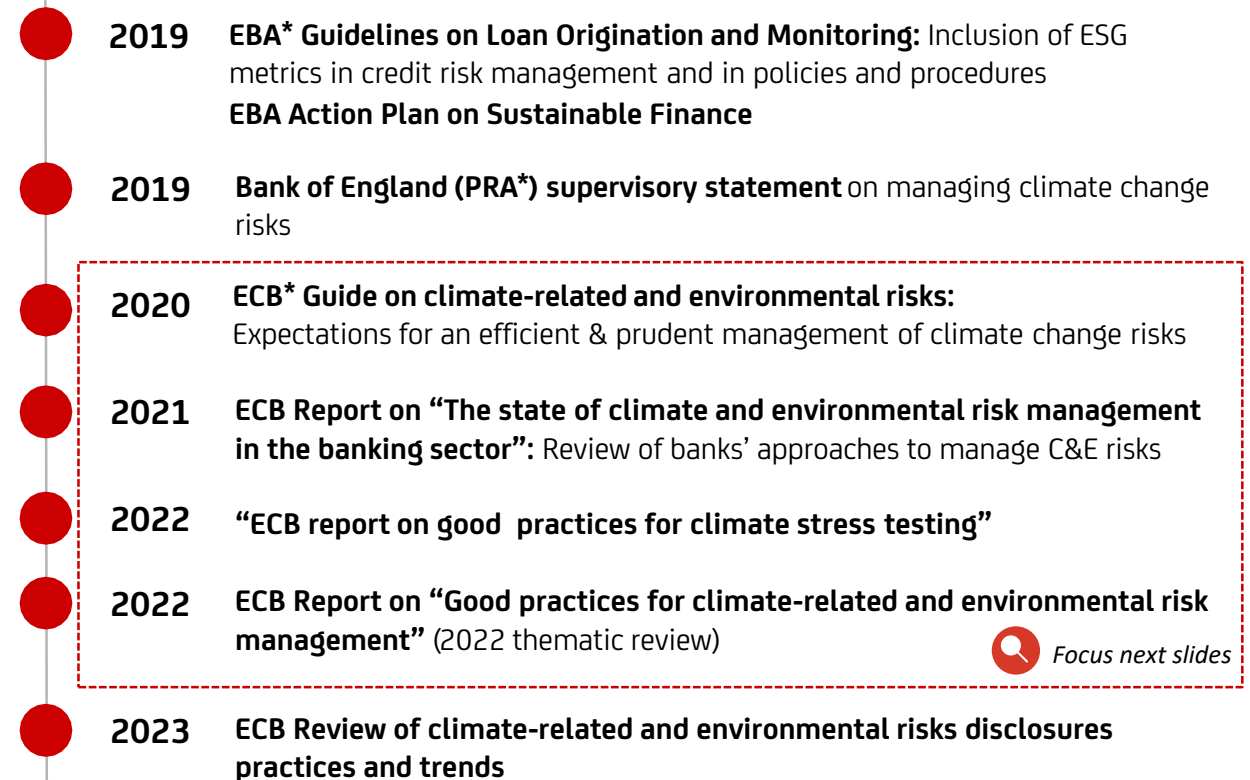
2019 EBA* Guidelines on Loan Origination and Monitoring: Inclusion of ESG metrics in credit risk management and in policies and procedures
EBA Action Plan on Sustainable Finance

2019 Bank of England (PRA*) supervisory statement on managing climate change risks

2020 ECB* Guide on climate-related and environmental risks: Expectations for an efficient & prudent management of climate change risks

2021 ECB Report on "The state of climate and environmental risk management in the banking sector": Review of banks' approaches to manage C&E risks

2022 "ECB report on good practices for climate stress testing"

2022 ECB Report on "Good practices for climate-related and environmental risk management" (2022 thematic review)

Focus next slides

2023 ECB Review of climate-related and environmental risks disclosures practices and trends